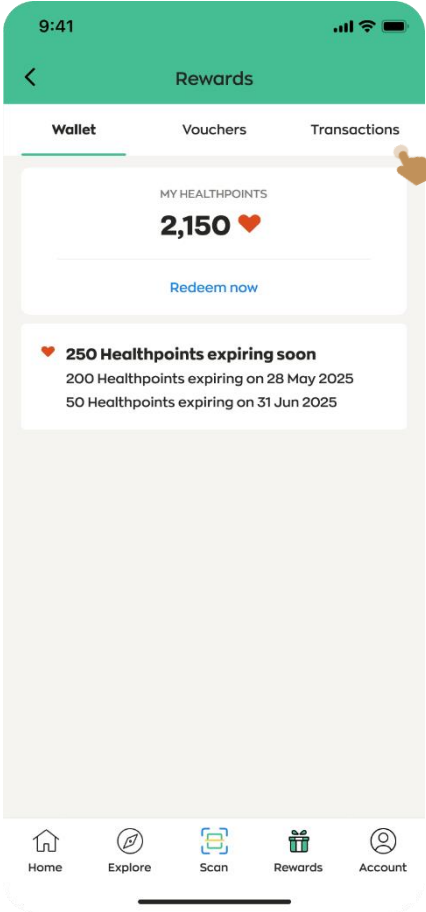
9:41

Rewards

Wallet Vouchers Transactions

MY HEALTHPOINTS
2,150

Redeem now

250 Healthpoints expiring soon
200 Healthpoints expiring on 28 May 2025
50 Healthpoints expiring on 31 Jun 2025

Home Explore Scan Rewards Account